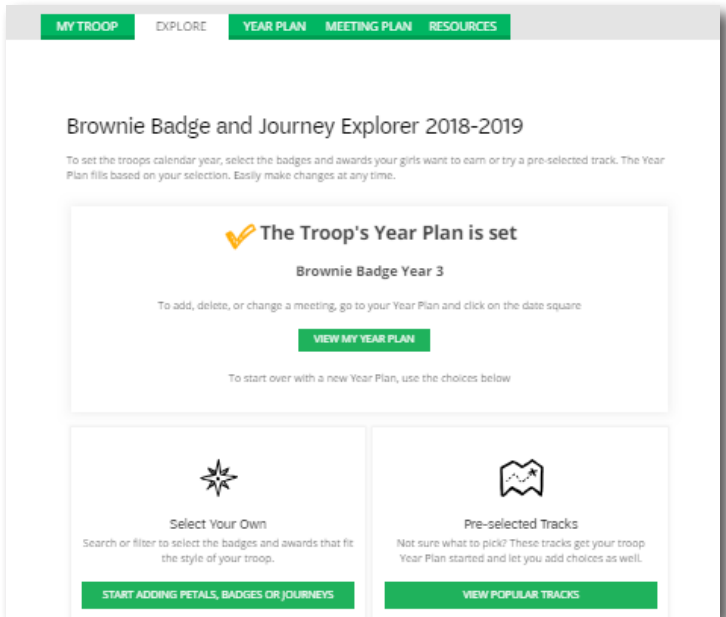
MY TROOP EXPLORE YEAR PLAN MEETING PLAN RESOURCES

Brownie Badge and Journey Explorer 2018-2019

To set the troops calendar year, select the badges and awards your girls want to earn or try a pre-selected track. The Year Plan fills based on your selection. Easily make changes at any time.

The Troop's Year Plan is set

Brownie Badge Year 3

To add, delete, or change a meeting, go to your Year Plan and click on the date square

VIEW MY YEAR PLAN

To start over with a new Year Plan, use the choices below

Select Your Own

Search or filter to select the badges and awards that fit the style of your troop.

START ADDING PETALS, BADGES OR JOURNEYS

Pre-selected Tracks

Not sure what to pick? These tracks get your troop Year Plan started and let you add choices as well.

VIEW POPULAR TRACKS